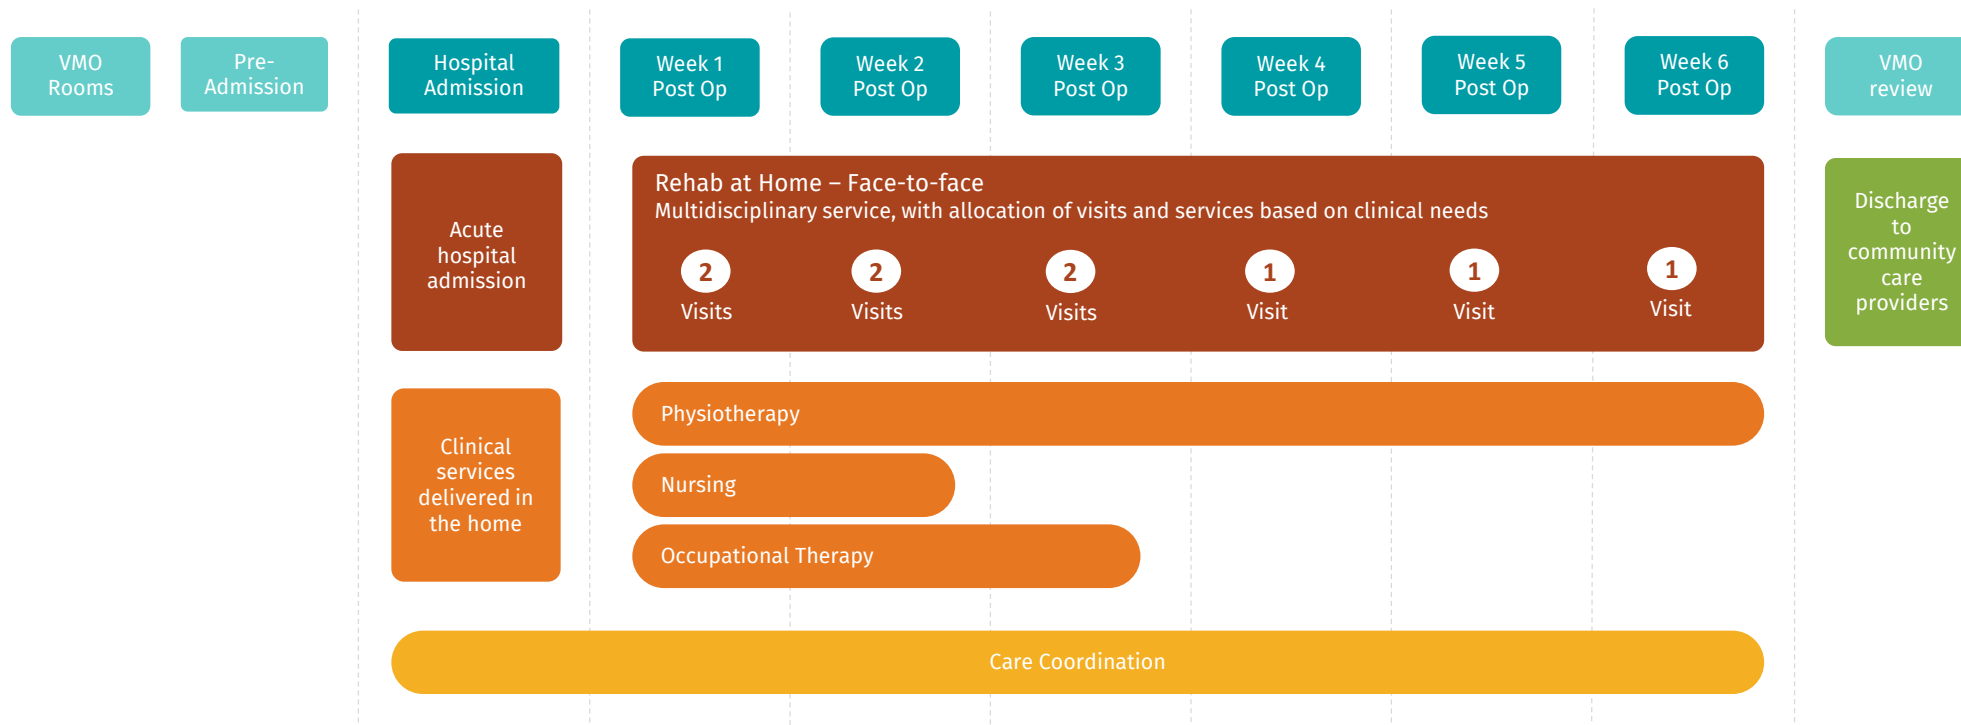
VMO Rooms

Pre-Admission

Hospital Admission

Week 1 Post Op

Week 2 Post Op

Week 3 Post Op

Week 4 Post Op

Week 5 Post Op

Week 6 Post Op

VMO review

Acute hospital admission

Rehab at Home – Face-to-face
Multidisciplinary service, with allocation of visits and services based on clinical needs

2 Visits

2 Visits

2 Visits

1 Visit

1 Visit

1 Visit

Discharge to community care providers

Clinical services delivered in the home

Physiotherapy

Nursing

Occupational Therapy

Care Coordination